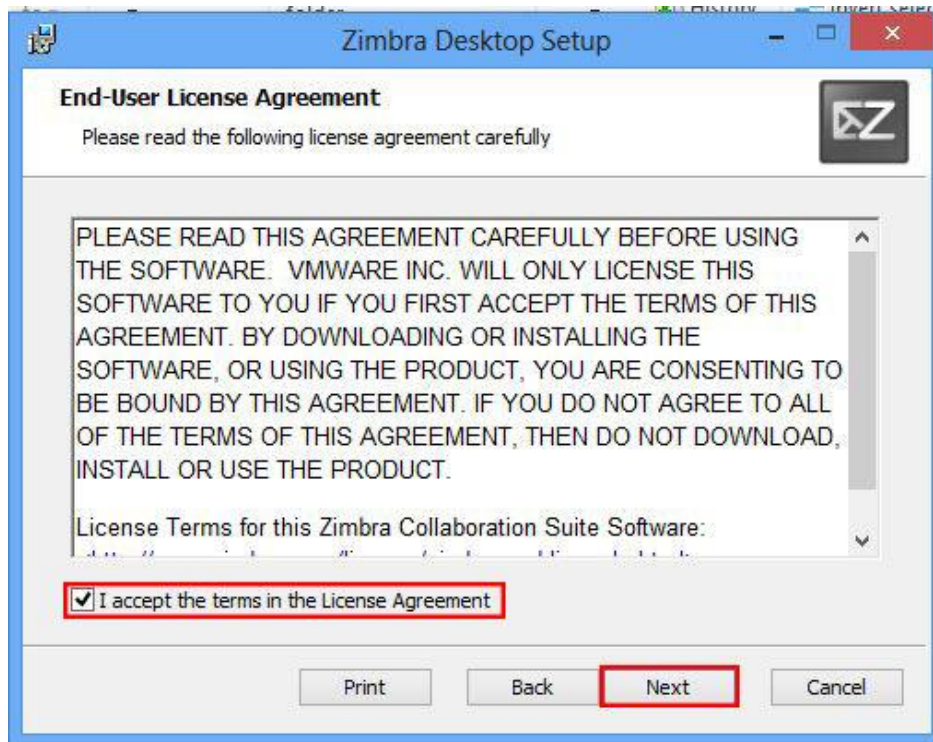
Zimbra Desktop Setup

End-User License Agreement

Please read the following license agreement carefully

PLEASE READ THIS AGREEMENT CAREFULLY BEFORE USING THE SOFTWARE. VMWARE INC. WILL ONLY LICENSE THIS SOFTWARE TO YOU IF YOU FIRST ACCEPT THE TERMS OF THIS AGREEMENT. BY DOWNLOADING OR INSTALLING THE SOFTWARE, OR USING THE PRODUCT, YOU ARE CONSENTING TO BE BOUND BY THIS AGREEMENT. IF YOU DO NOT AGREE TO ALL OF THE TERMS OF THIS AGREEMENT, THEN DO NOT DOWNLOAD, INSTALL OR USE THE PRODUCT.

License Terms for this Zimbra Collaboration Suite Software:

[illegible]

I accept the terms in the License Agreement

Print

Back

Next

Cancel